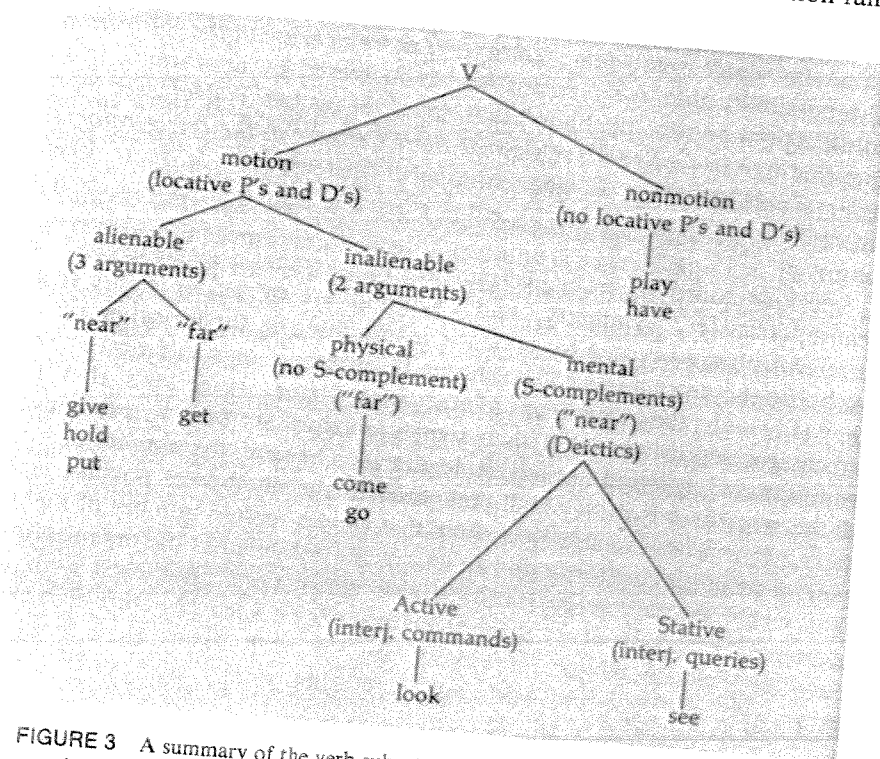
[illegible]

V

motion (locative P's and D's)

nonmotion (no locative P's and D's)

play
have

alienable (3 arguments)

inalienable (2 arguments)

"near"

"far"

give
hold
put

get

physical (no S-complement) ("far")

come
go

mental (S-complements) ("near") (Deictics)

Active (interj. commands)

look

Stative (interj. queries)

see

FIGURE 3 A summary of the verb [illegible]